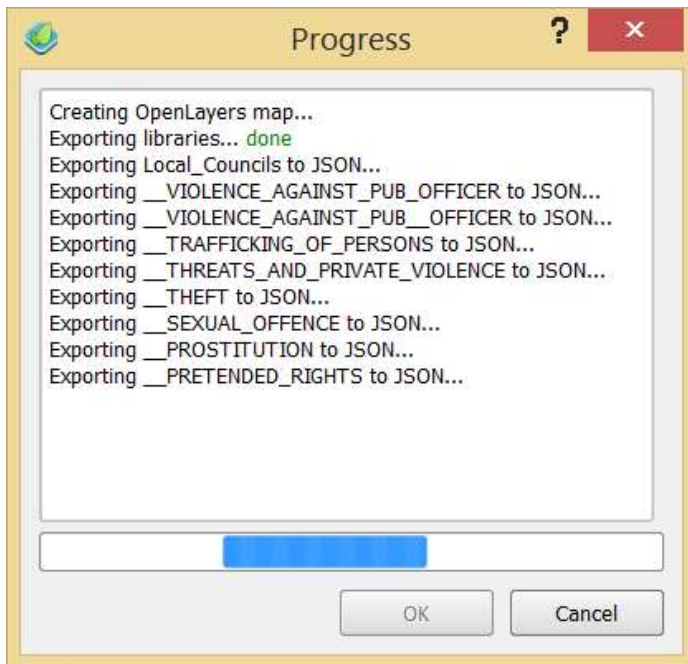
Progress

?

Creating OpenLayers map...
Exporting libraries... done
Exporting Local_Councils to JSON...
Exporting __VIOLENCE_AGAINST_PUB_OFFICER to JSON...
Exporting __VIOLENCE_AGAINST_PUB__OFFICER to JSON...
Exporting __TRAFFICKING_OF_PERSONS to JSON...
Exporting __THREATS_AND_PRIVATE_VIOLENCE to JSON...
Exporting __THEFT to JSON...
Exporting __SEXUAL_OFFENCE to JSON...
Exporting __PROSTITUTION to JSON...
Exporting __PRETENDED_RIGHTS to JSON...

OK

Cancel